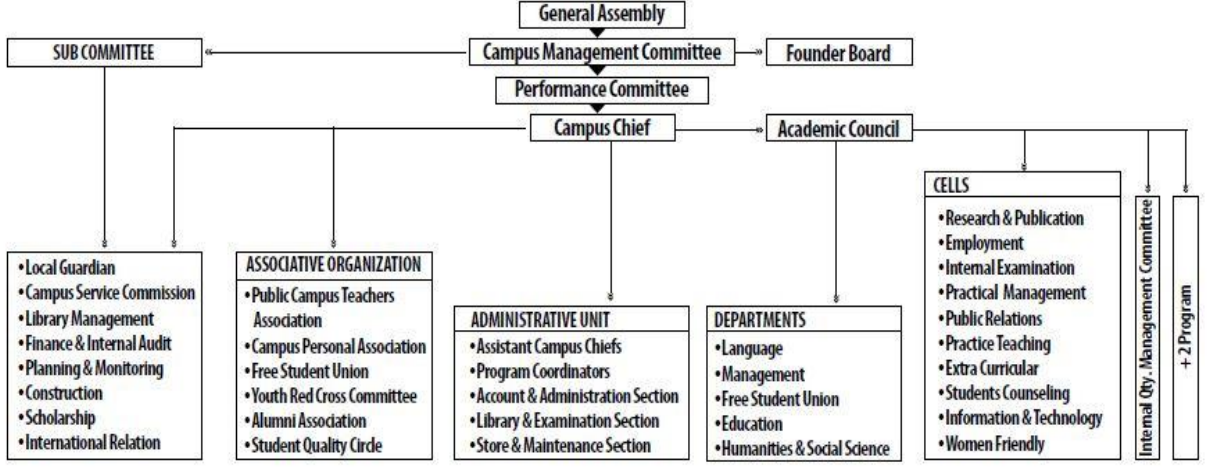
General Assembly

SUB COMMITTEE

Campus Management Committee

Founder Board

Performance Committee

Campus Chief

Academic Council

• Local Guardian
• Campus Service Commission
• Library Management
• Finance & Internal Audit
• Planning & Monitoring
• Construction
• Scholarship
• International Relation

ASSOCIATIVE ORGANIZATION
• Public Campus Teachers Association
• Campus Personal Association
• Free Student Union
• Youth Red Cross Committee
• Alumni Association
• Student Quality Circle

ADMINISTRATIVE UNIT
• Assistant Campus Chiefs
• Program Coordinators
• Account & Administration Section
• Library & Examination Section
• Store & Maintenance Section

DEPARTMENTS
• Language
• Management
• Free Student Union
• Education
• Humanities & Social Science

CELLS
• Research & Publication
• Employment
• Internal Examination
• Practical Management
• Public Relations
• Practice Teaching
• Extra Curricular
• Students Counseling
• Information & Technology
• Women Friendly

Internal Qty. Management Committee

+ 2 Program